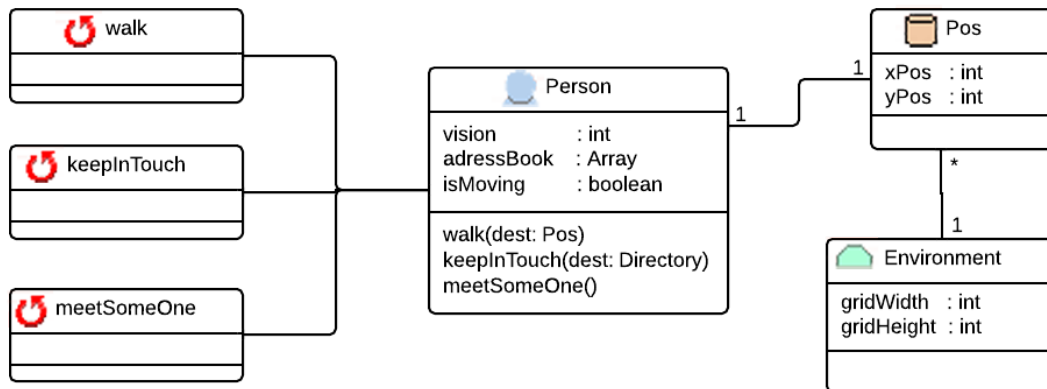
walk

keepInTouch

meetSomeOne

Person

vision : int
adressBook : Array
isMoving : boolean

walk(dest: Pos)
keepInTouch(dest: Directory)
meetSomeOne()

1

1

Pos

xPos : int
yPos : int

*

1

Environment

gridWidth : int
gridHeight : int